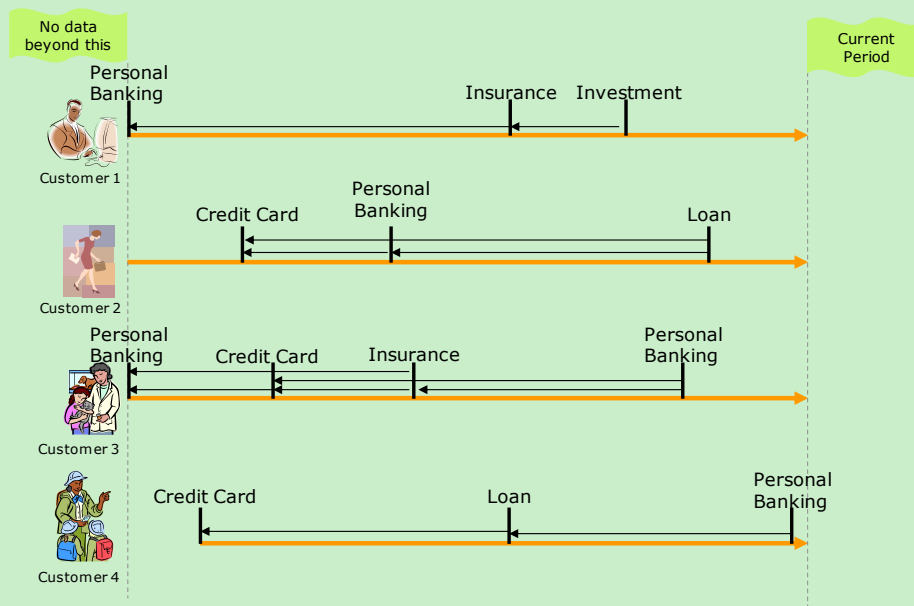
No data beyond this

Current Period

Personal Banking

Insurance

Investment

Customer 1

Credit Card

Personal Banking

Loan

Customer 2

Personal Banking

Credit Card

Insurance

Personal Banking

Customer 3

Credit Card

Loan

Personal Banking

Customer 4